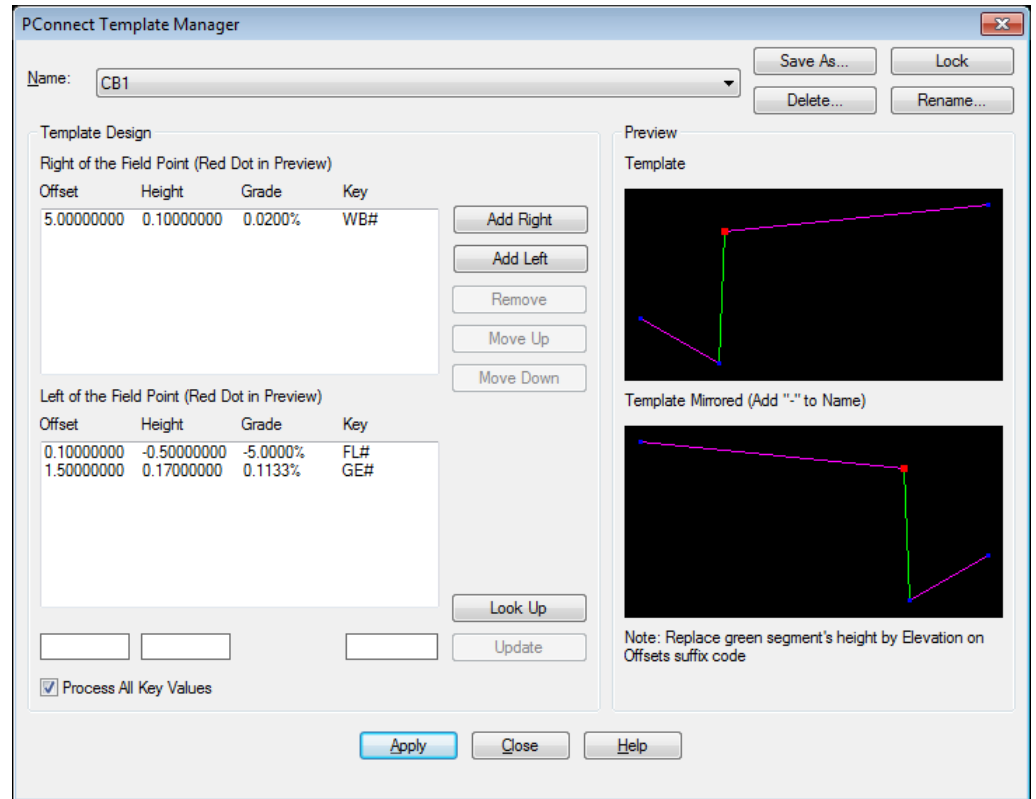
PConnect Template Manager

Name: CB1

Save As... Lock
Delete... Rename...

Template Design

Right of the Field Point (Red Dot in Preview)

| Offset | Height | Grade | Key |
|---|---|---|---|
| 5.00000000 | 0.10000000 | 0.0200% | WB# |

Add Right
Add Left
Remove
Move Up
Move Down

Left of the Field Point (Red Dot in Preview)

| Offset | Height | Grade | Key |
|---|---|---|---|
| 0.10000000 | -0.50000000 | -5.0000% | FL# |
| 1.50000000 | 0.17000000 | 0.1133% | GE# |

Look Up
Update

Process All Key Values

Preview

Template

Template Mirrored (Add "-" to Name)

Note: Replace green segment's height by Elevation on Offsets suffix code

Apply Close Help